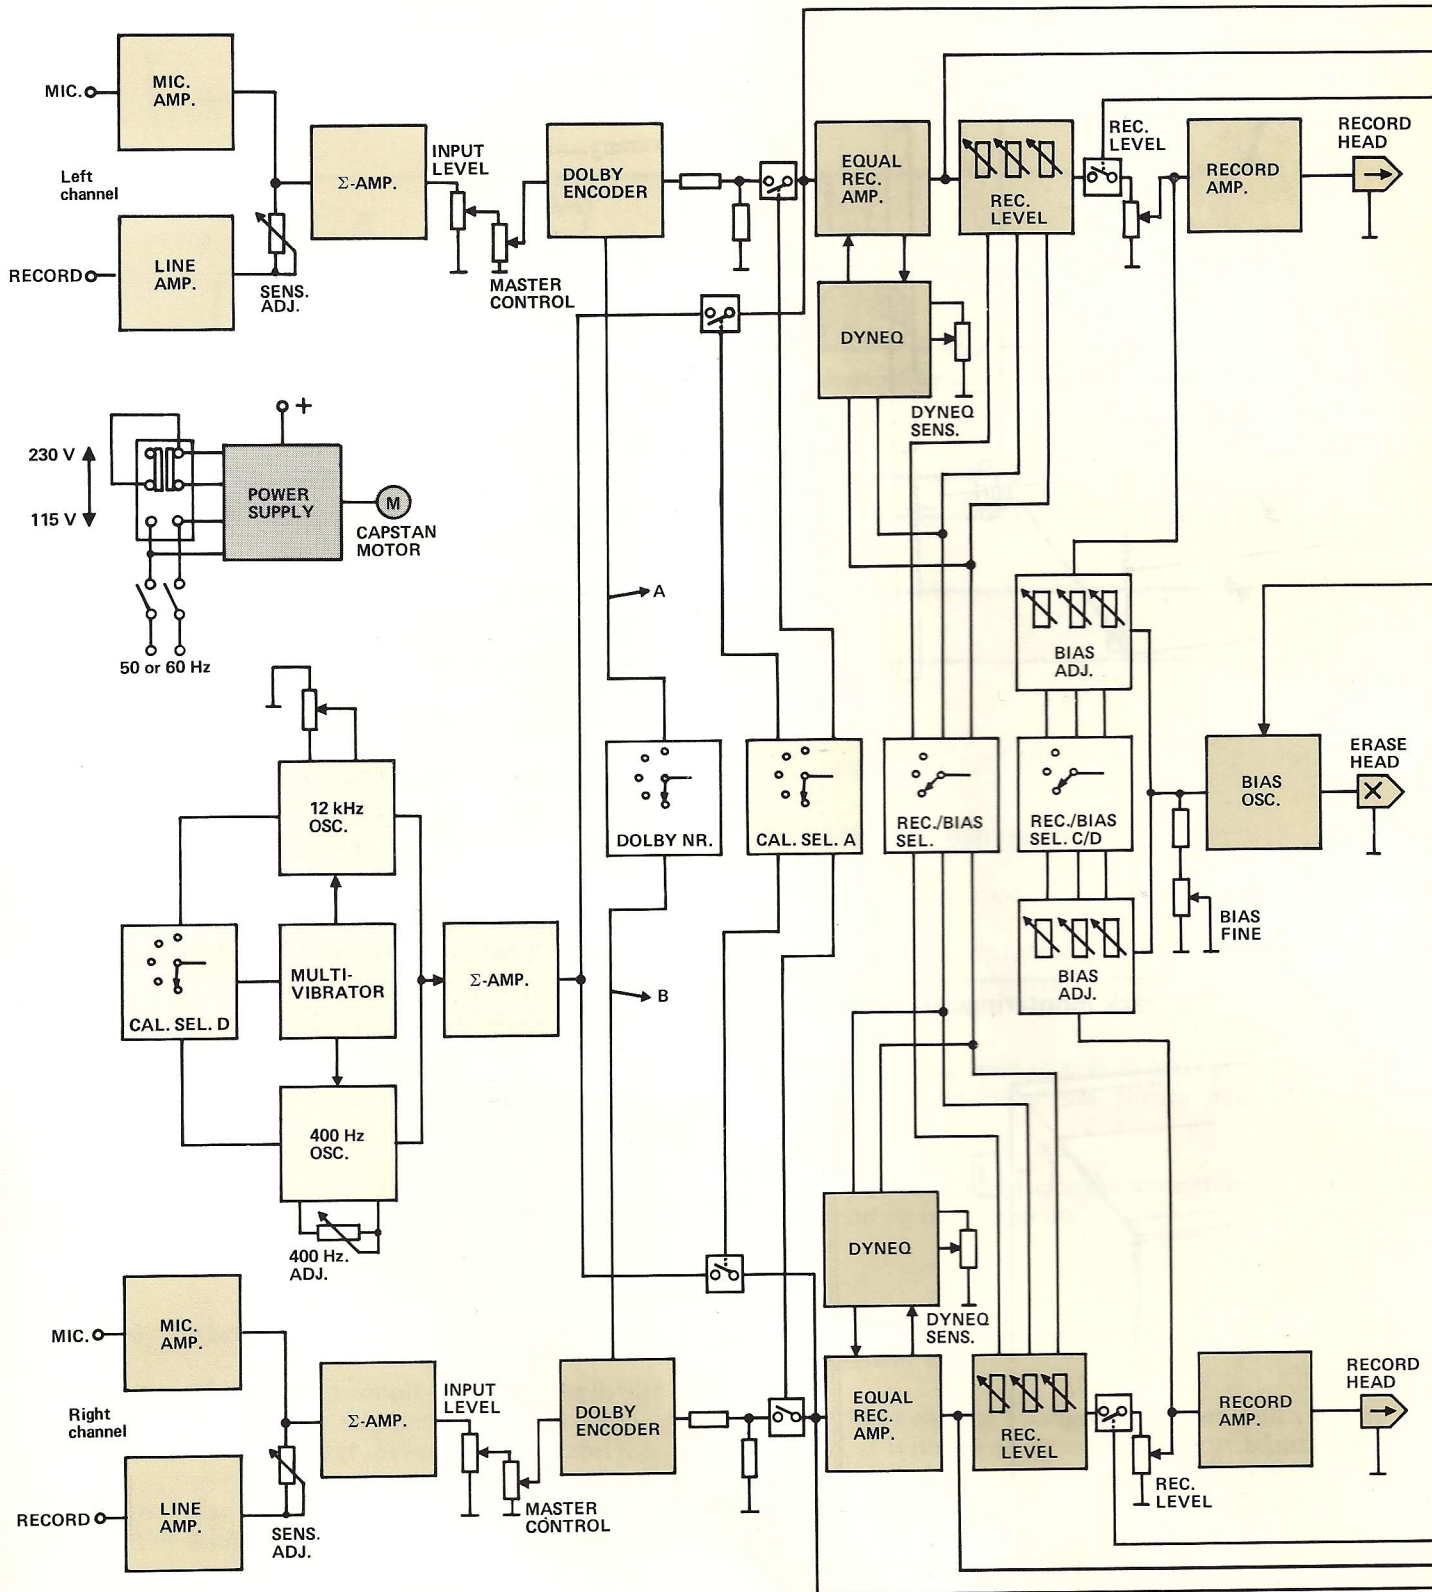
MIC.
MIC. AMP.
Left channel
$\Sigma$-AMP.
INPUT LEVEL
DOLBY ENCODER
EQUAL REC. AMP.
REC. LEVEL
REC. LEVEL
RECORD AMP.
RECORD HEAD
RECORD
LINE AMP.
SENS. ADJ.
MASTER CONTROL
DYNEQ
DYNEQ SENS.
+
230 V
115 V
POWER SUPPLY
M
CAPSTAN MOTOR
50 or 60 Hz
A
BIAS ADJ.
ERASE HEAD
BIAS OSC.
12 kHz OSC.
DOLBY NR.
CAL. SEL. A
REC./BIAS SEL.
REC./BIAS SEL. C/D
BIAS FINE
CAL. SEL. D
MULTI-VIBRATOR
$\Sigma$-AMP.
B
BIAS ADJ.
400 Hz OSC.
400 Hz. ADJ.
DYNEQ
DYNEQ SENS.
MIC.
MIC. AMP.
Right channel
$\Sigma$-AMP.
INPUT LEVEL
DOLBY ENCODER
EQUAL REC. AMP.
REC. LEVEL
RECORD AMP.
RECORD HEAD
RECORD
LINE AMP.
SENS. ADJ.
MASTER CONTROL
REC. LEVEL